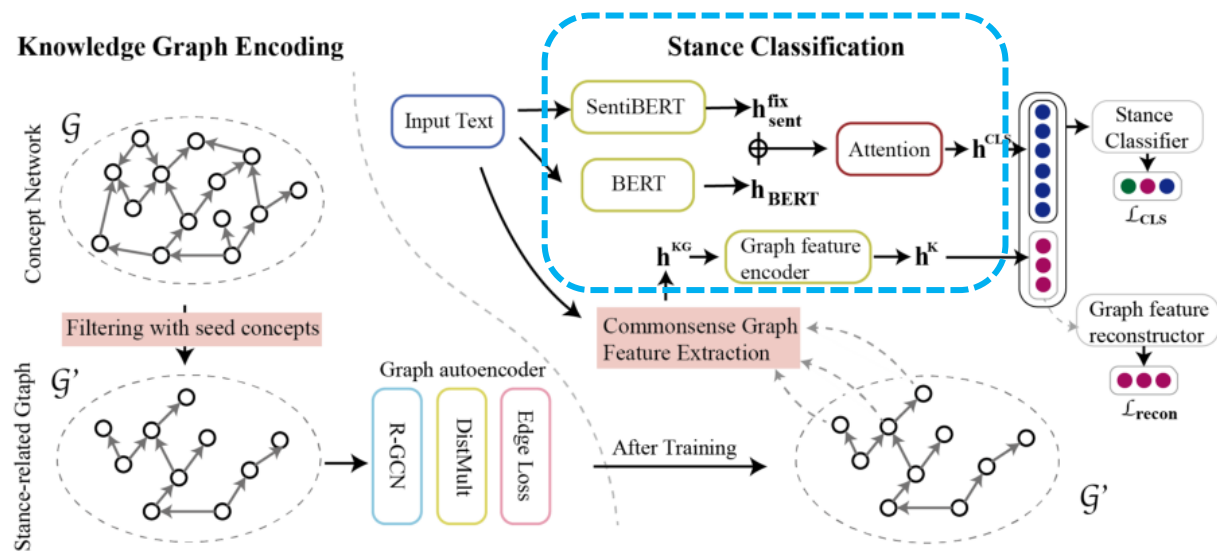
Knowledge Graph Encoding

Concept Network

$\mathcal{G}$

Filtering with seed concepts

Stance-related Gtaph

$\mathcal{G}'$

Graph autoencoder

R-GCN

DistMult

Edge Loss

After Training

$\mathcal{G}'$

Stance Classification

Input Text

SentiBERT

$\mathbf{h}_{\mathbf{sent}}^{\mathbf{fix}}$

BERT

$\mathbf{h}_{\mathbf{BERT}}$

Attention

$\mathbf{h}^{\mathbf{CLS}}$

$\mathbf{h}^{\mathbf{KG}}$

Graph feature encoder

$\mathbf{h}^{\mathbf{K}}$

Stance Classifier

$\mathcal{L}_{\mathbf{CLS}}$

Commonsense Graph Feature Extraction

Graph feature reconstructor

$\mathcal{L}_{\mathbf{recon}}$